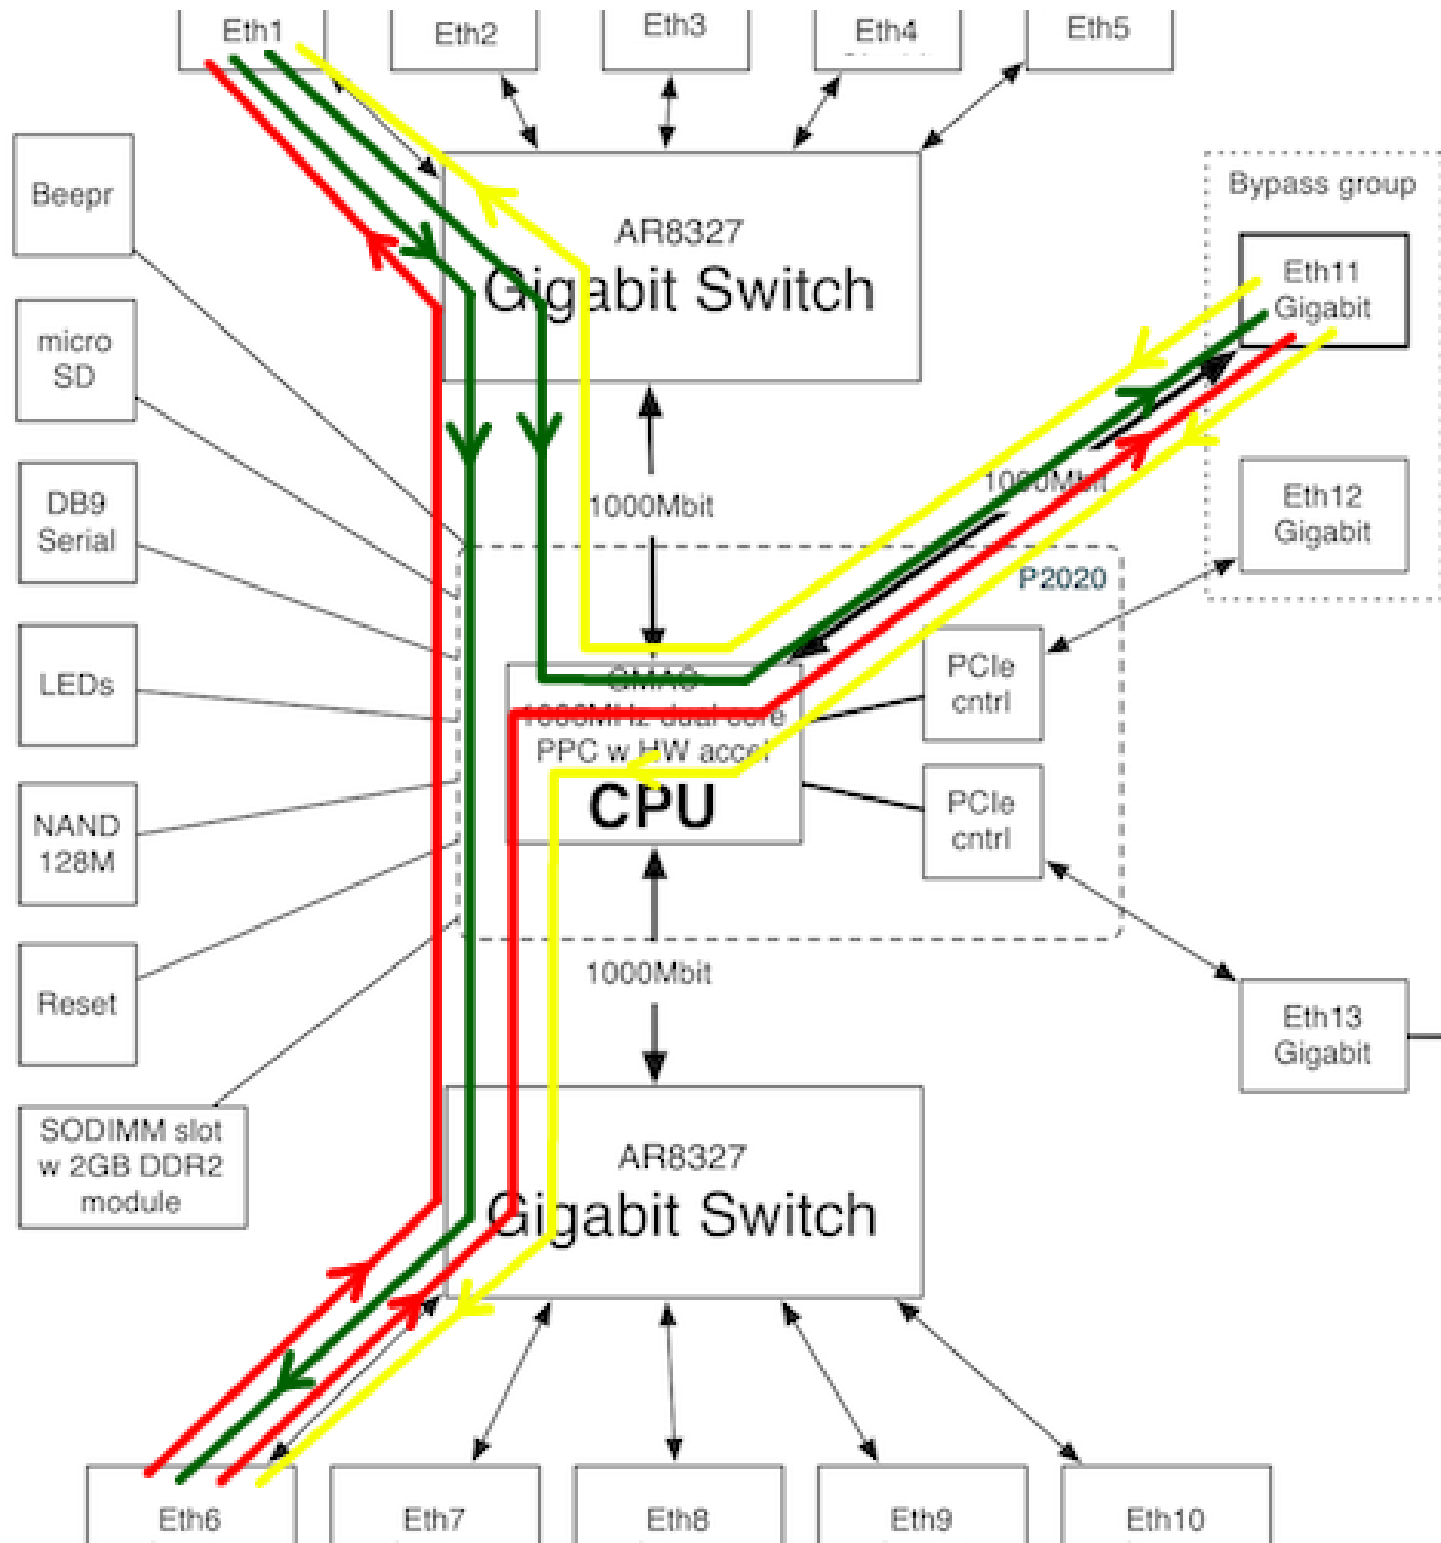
Eth1
Eth2
Eth3
Eth4
Eth5
Beepr
micro SD
DB9 Serial
LEDs
NAND 128M
Reset
SODIMM slot w 2GB DDR2 module
AR8327
Gigabit Switch
Bypass group
Eth11 Gigabit
Eth12 Gigabit
1000Mbit
1000Mbit
P2020
GMAC
1000MHz dual core
PPC w HW accel
CPU
PCIe cntrl
PCIe cntrl
1000Mbit
Eth13 Gigabit
AR8327
Gigabit Switch
Eth6
Eth7
Eth8
Eth9
Eth10